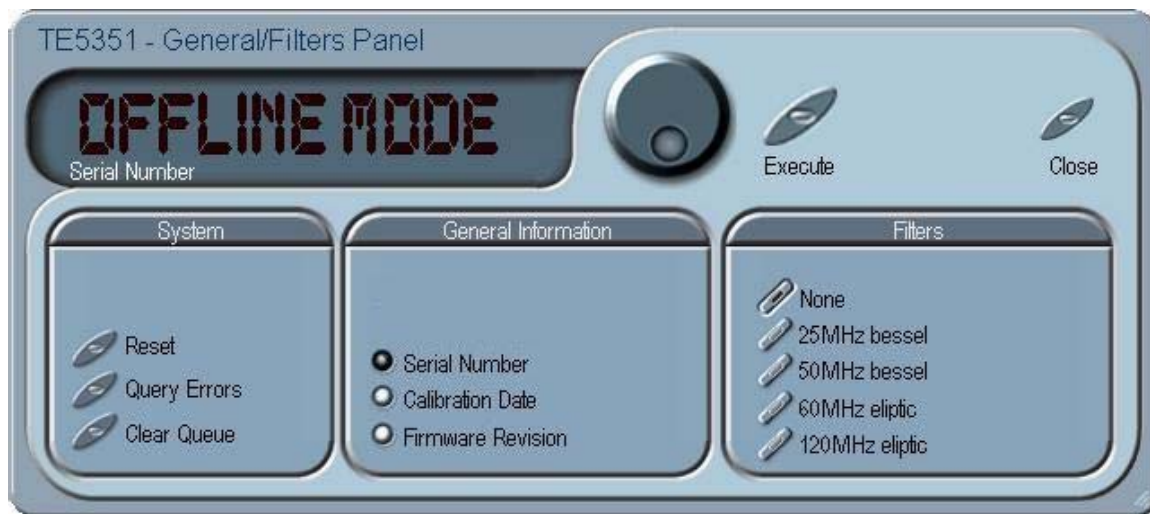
TE5351 - General/Filters Panel

OFFLINE MODE
Serial Number

Execute

Close

System

Reset
Query Errors
Clear Queue

General Information

Serial Number
Calibration Date
Firmware Revision

Filters

None
25MHz bessel
50MHz bessel
60MHz eliptic
120MHz eliptic